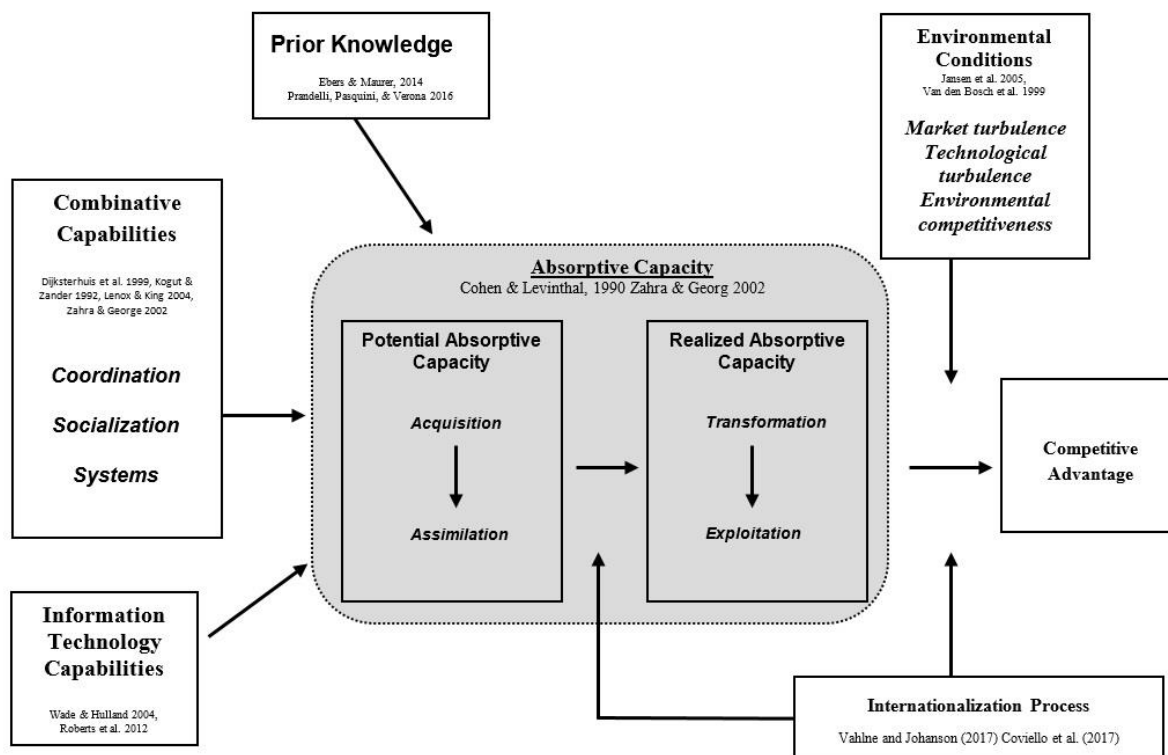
Prior Knowledge

Ebers & Maurer, 2014
Prandelli, Pasquini, & Verona 2016

Environmental Conditions

Jansen et al. 2005,
Van den Bosch et al. 1999

Market turbulence
Technological turbulence
Environmental competitiveness

Combinative Capabilities

Dijksterhuis et al. 1999, Kogut & Zander 1992, Lenox & King 2004, Zahra & George 2002

Coordination

Socialization

Systems

Absorptive Capacity
Cohen & Levinthal, 1990 Zahra & Georg 2002

Potential Absorptive Capacity

Acquisition

Assimilation

Realized Absorptive Capacity

Transformation

Exploitation

Competitive Advantage

Information Technology Capabilities

Wade & Hulland 2004,
Roberts et al. 2012

Internationalization Process

Vahlne and Johanson (2017) Coviello et al. (2017)